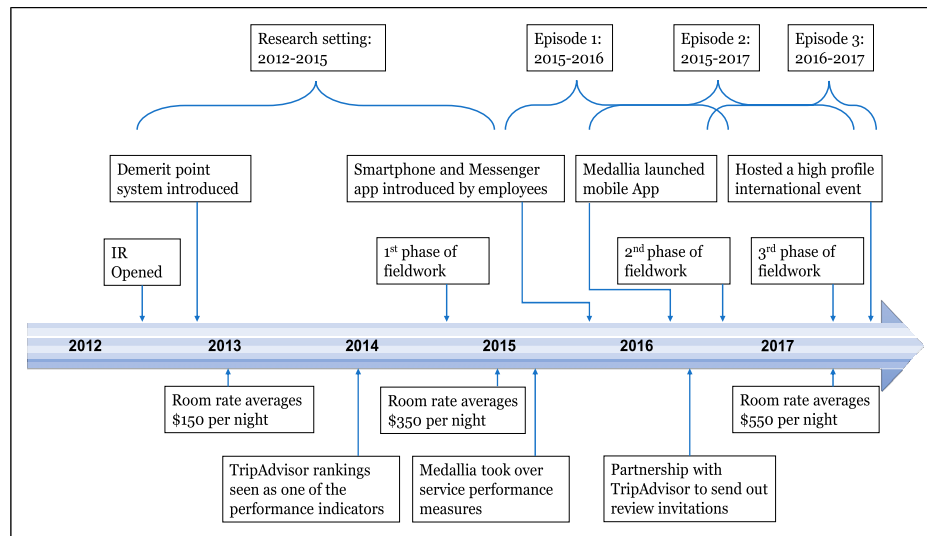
Research setting: 2012-2015

Episode 1: 2015-2016

Episode 2: 2015-2017

Episode 3: 2016-2017

Demerit point system introduced

Smartphone and Messenger app introduced by employees

Medallia launched mobile App

Hosted a high profile international event

IR Opened

1st phase of fieldwork

2nd phase of fieldwork

3rd phase of fieldwork

2012

2013

2014

2015

2016

2017

Room rate averages $150 per night

Room rate averages $350 per night

Room rate averages $550 per night

TripAdvisor rankings seen as one of the performance indicators

Medallia took over service performance measures

Partnership with TripAdvisor to send out review invitations